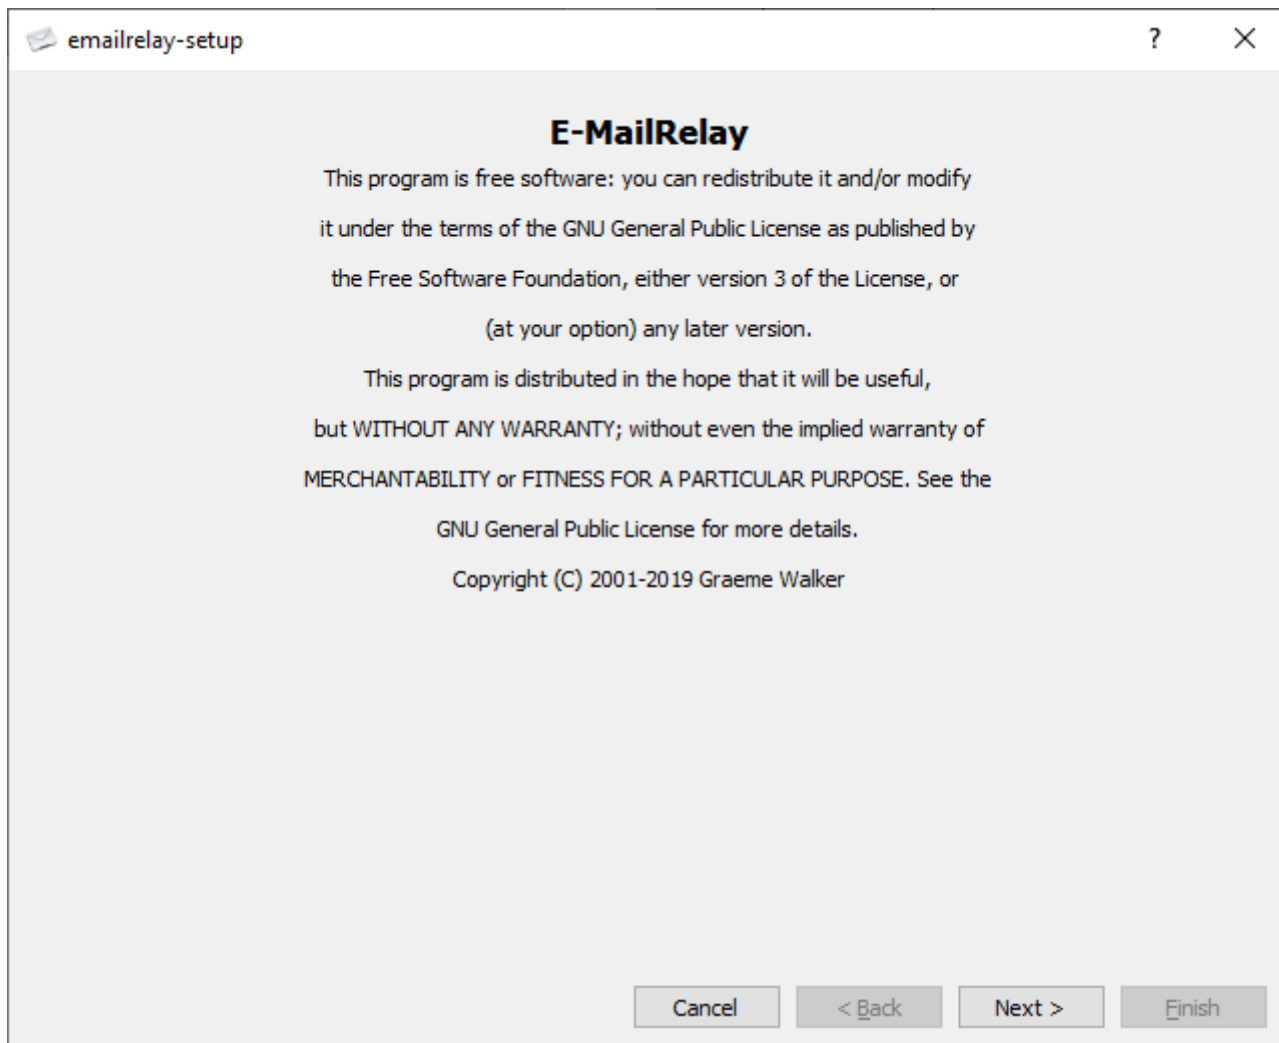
emailrelay-setup

?

X

E-MailRelay

This program is free software: you can redistribute it and/or modify it under the terms of the GNU General Public License as published by the Free Software Foundation, either version 3 of the License, or (at your option) any later version.

This program is distributed in the hope that it will be useful, but WITHOUT ANY WARRANTY; without even the implied warranty of MERCHANTABILITY or FITNESS FOR A PARTICULAR PURPOSE. See the GNU General Public License for more details.

Copyright (C) 2001-2019 Graeme Walker

Cancel

< Back

Next >

Finish